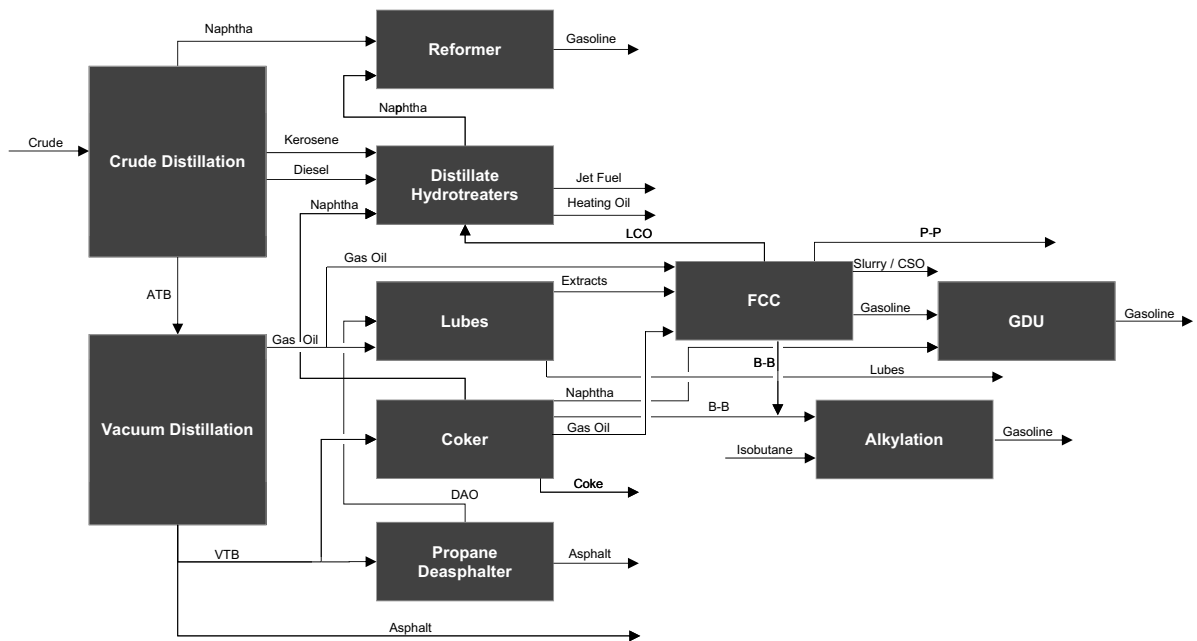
Naphtha

Reformer

Gasoline

Naphtha

Crude

Crude Distillation

Kerosene

Diesel

Distillate Hydrotreaters

Jet Fuel

Heating Oil

Naphtha

LCO

P-P

Gas Oil

Slurry / CSO

ATB

Extracts

FCC

Lubes

Gasoline

GDU

Gasoline

Gas Oil

B-B

Lubes

Naphtha

B-B

Vacuum Distillation

Coker

Gas Oil

Alkylation

Gasoline

Isobutane

Coke

DAO

VTB

Propane Deasphalter

Asphalt

Asphalt